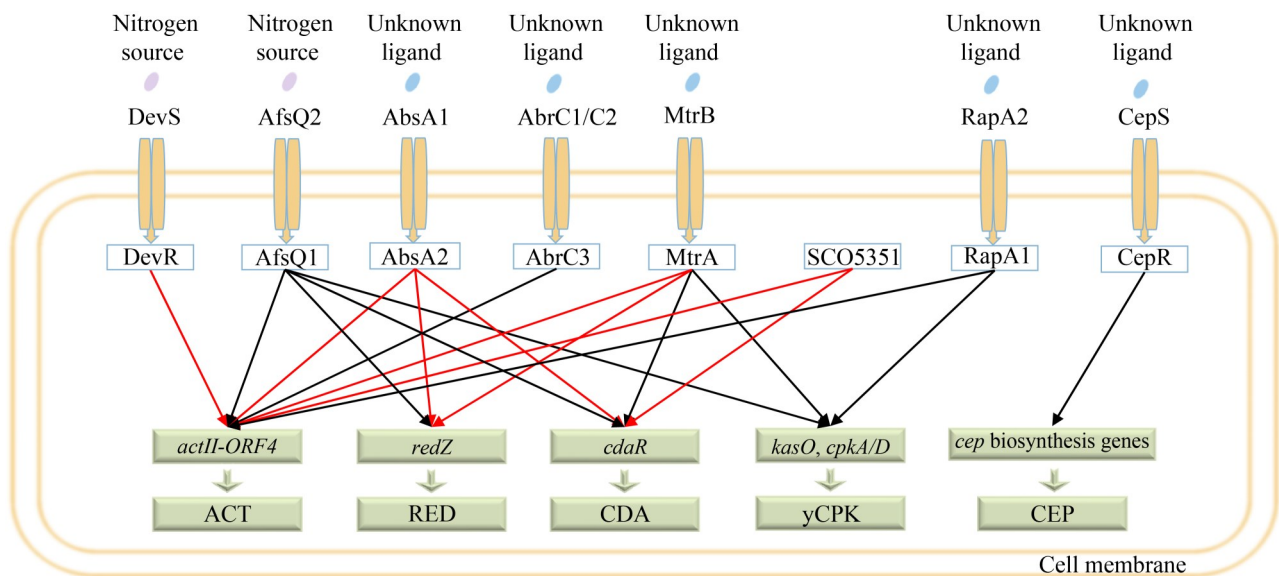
Nitrogen source

Nitrogen source

Unknown ligand

Unknown ligand

Unknown ligand

Unknown ligand

Unknown ligand

DevS

AfsQ2

AbsA1

AbrC1/C2

MtrB

RapA2

CepS

DevR

AfsQ1

AbsA2

AbrC3

MtrA

SCO5351

RapA1

CepR

actII-ORF4

redZ

cdaR

kasO, cpkA/D

cep biosynthesis genes

ACT

RED

CDA

yCPK

CEP

Cell membrane